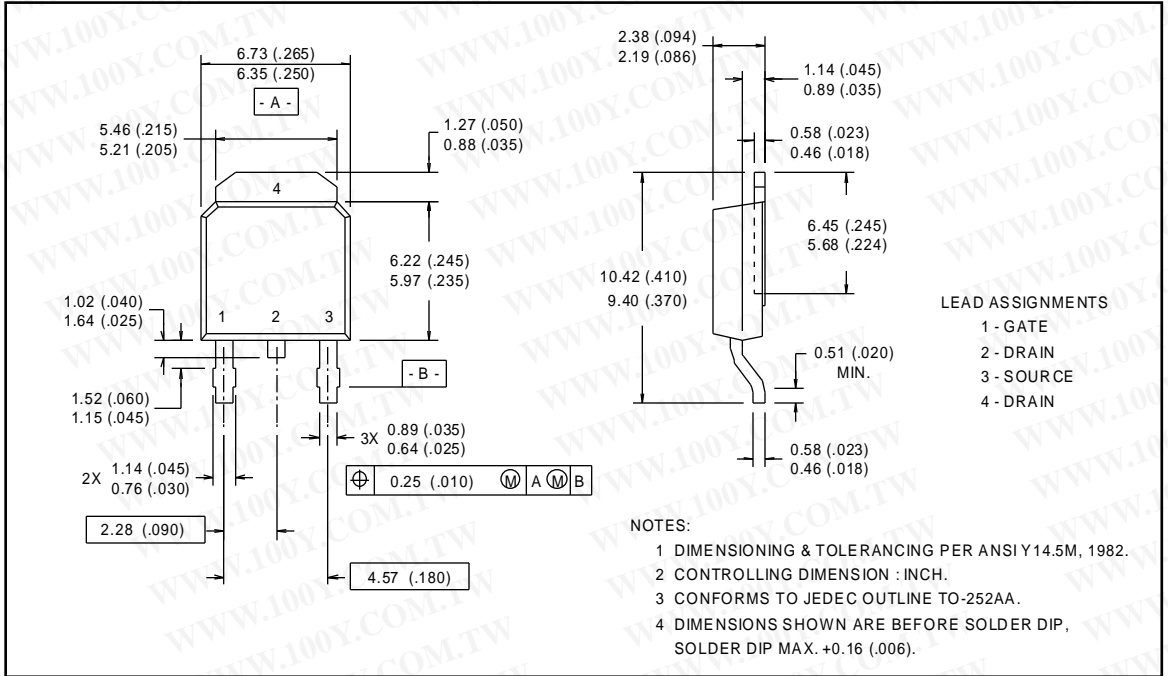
6.73 (.265)
6.35 (.250)

- A -

5.46 (.215)
5.21 (.205)

1.27 (.050)
0.88 (.035)

4

6.22 (.245)
5.97 (.235)

1.02 (.040)
1.64 (.025)

1 2 3

- B -

1.52 (.060)
1.15 (.045)

3X 0.89 (.035)
0.64 (.025)

2X 1.14 (.045)
0.76 (.030)

$\oplus$ 0.25 (.010) Ⓜ A Ⓜ B

2.28 (.090)

4.57 (.180)

2.38 (.094)
2.19 (.086)

1.14 (.045)
0.89 (.035)

0.58 (.023)
0.46 (.018)

6.45 (.245)
5.68 (.224)

10.42 (.410)
9.40 (.370)

0.51 (.020)
MIN.

0.58 (.023)
0.46 (.018)

LEAD ASSIGNMENTS
1 - GATE
2 - DRAIN
3 - SOURCE
4 - DRAIN

NOTES:
1 DIMENSIONING & TOLERANCING PER ANSI Y14.5M, 1982.
2 CONTROLLING DIMENSION : INCH.
3 CONFORMS TO JEDEC OUTLINE TO-252AA.
4 DIMENSIONS SHOWN ARE BEFORE SOLDER DIP, SOLDER DIP MAX. +0.16 (.006).

WWW.100Y.COM.TW